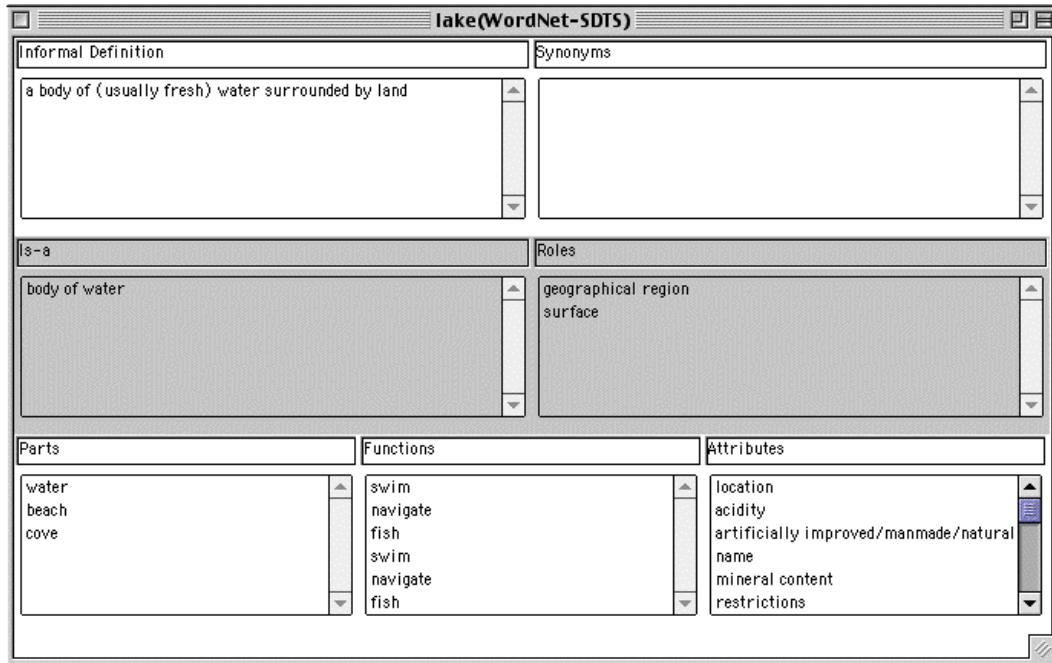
lake(WordNet-SDTS)

Informal Definition

a body of (usually fresh) water surrounded by land

Synonyms

Is-a

body of water

Roles

geographical region
surface

Parts

water
beach
cove

Functions

swim
navigate
fish
swim
navigate
fish

Attributes

location
acidity
artificially improved/manmade/natural
name
mineral content
restrictions